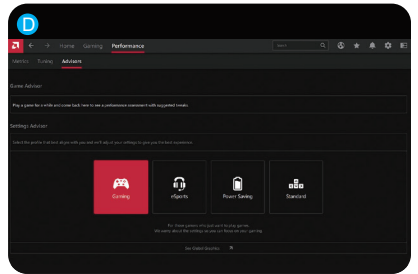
D

Home Gaming Performance

Search

Metrics Tuning Advisors

Game Advisor

Play a game for a while and come back here to see a performance assessment with suggested tweaks.

Settings Advisor

Select the profile that best aligns with you and we'll adjust your settings to give you the best experience.

Gaming

eSports

Power Saving

Standard

For those gamers who just want to play games.
We worry about the settings so you can focus on your gaming.

See Global Graphics